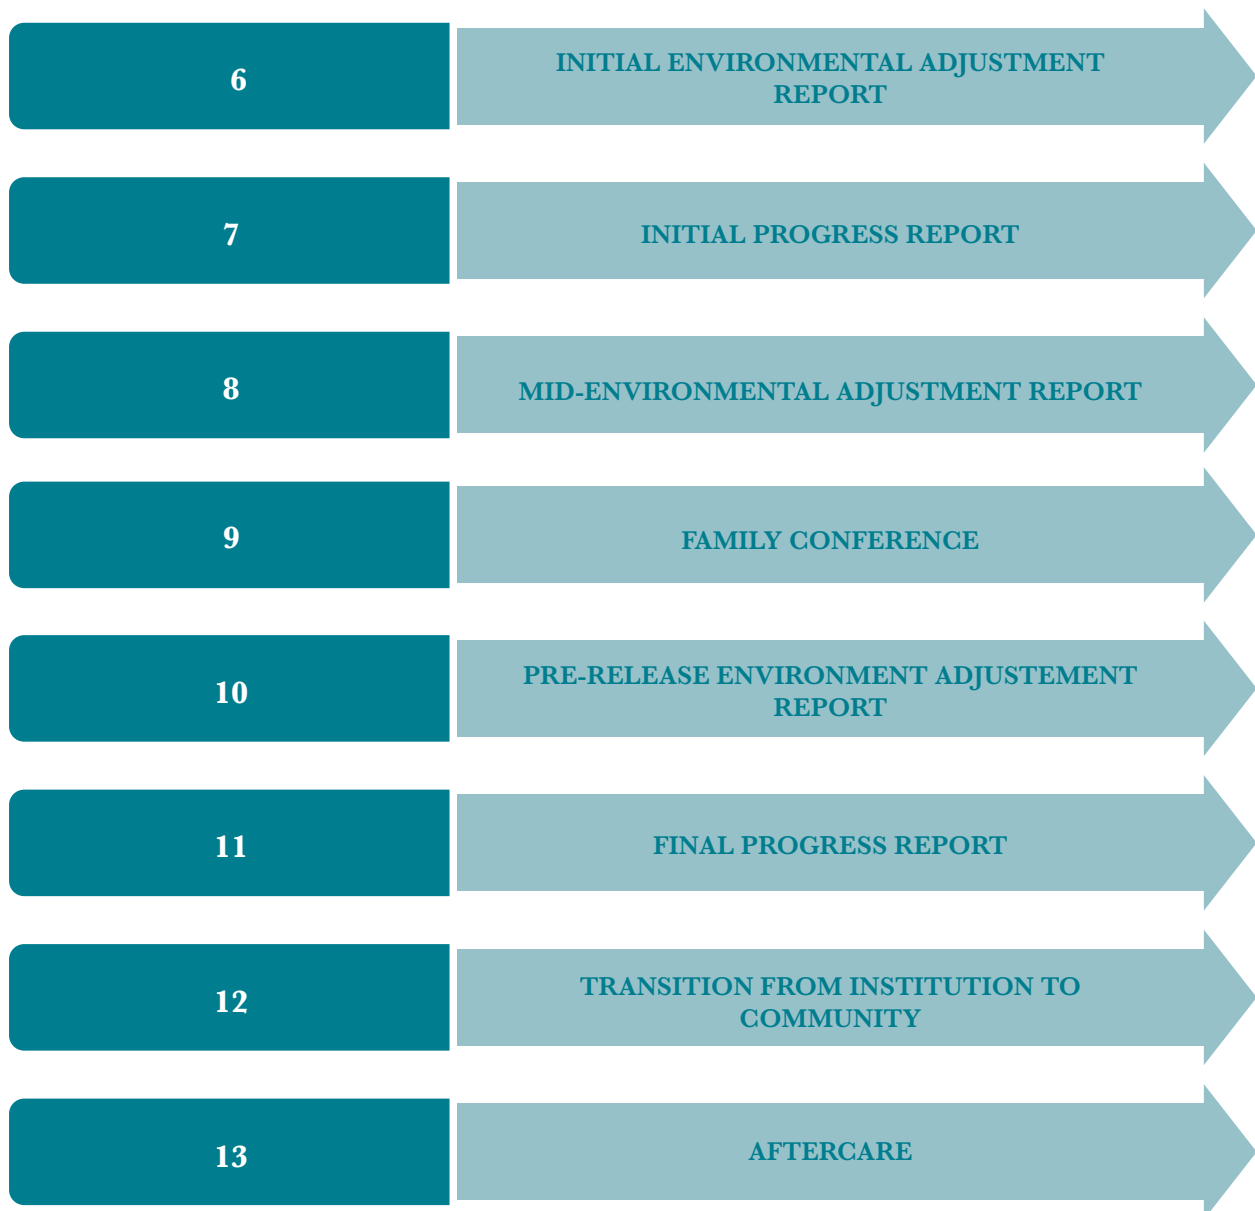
6

INITIAL ENVIRONMENTAL ADJUSTMENT REPORT

7

INITIAL PROGRESS REPORT

8

MID-ENVIRONMENTAL ADJUSTMENT REPORT

9

FAMILY CONFERENCE

10

PRE-RELEASE ENVIRONMENT ADJUSTEMENT REPORT

11

FINAL PROGRESS REPORT

12

TRANSITION FROM INSTITUTION TO COMMUNITY

13

AFTERCARE